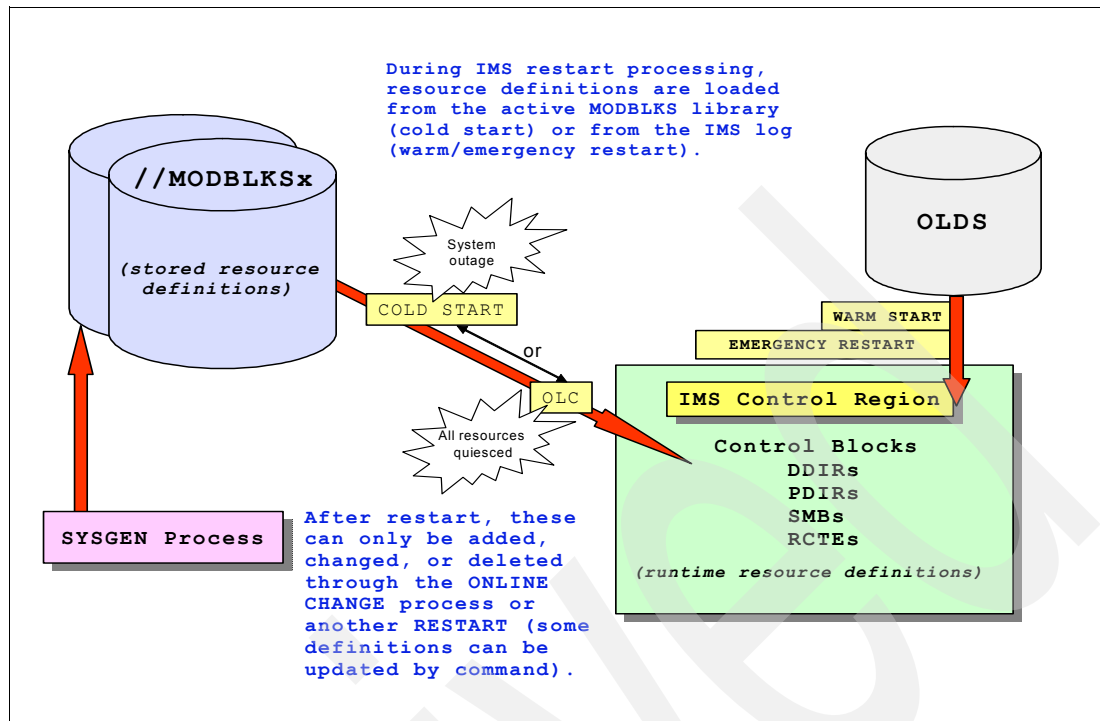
During IMS restart processing, resource definitions are loaded from the active MODBLKS library (cold start) or from the IMS log (warm/emergency restart).

//MODBLKSx

(stored resource definitions)

System outage

COLD START

or

OLC

All resources quiesced

OLDS

WARM START

EMERGENCY RESTART

IMS Control Region

Control Blocks
DDIRs
PDIRs
SMBs
RCTEs

(runtime resource definitions)

SYSGEN Process

After restart, these can only be added, changed, or deleted through the ONLINE CHANGE process or another RESTART (some definitions can be updated by command).